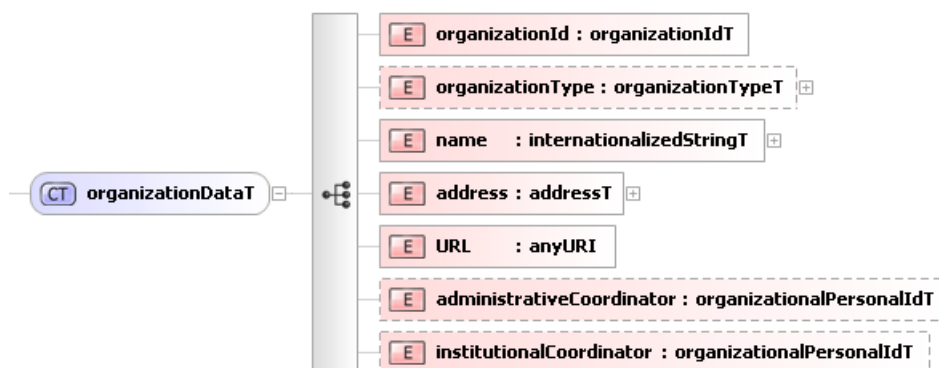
CT organizationDataT

E organizationId : organizationIdT

E organizationType : organizationTypeT

E name : internationalizedStringT

E address : addressT

E URL : anyURI

E administrativeCoordinator : organizationalPersonalIdT

E institutionalCoordinator : organizationalPersonalIdT